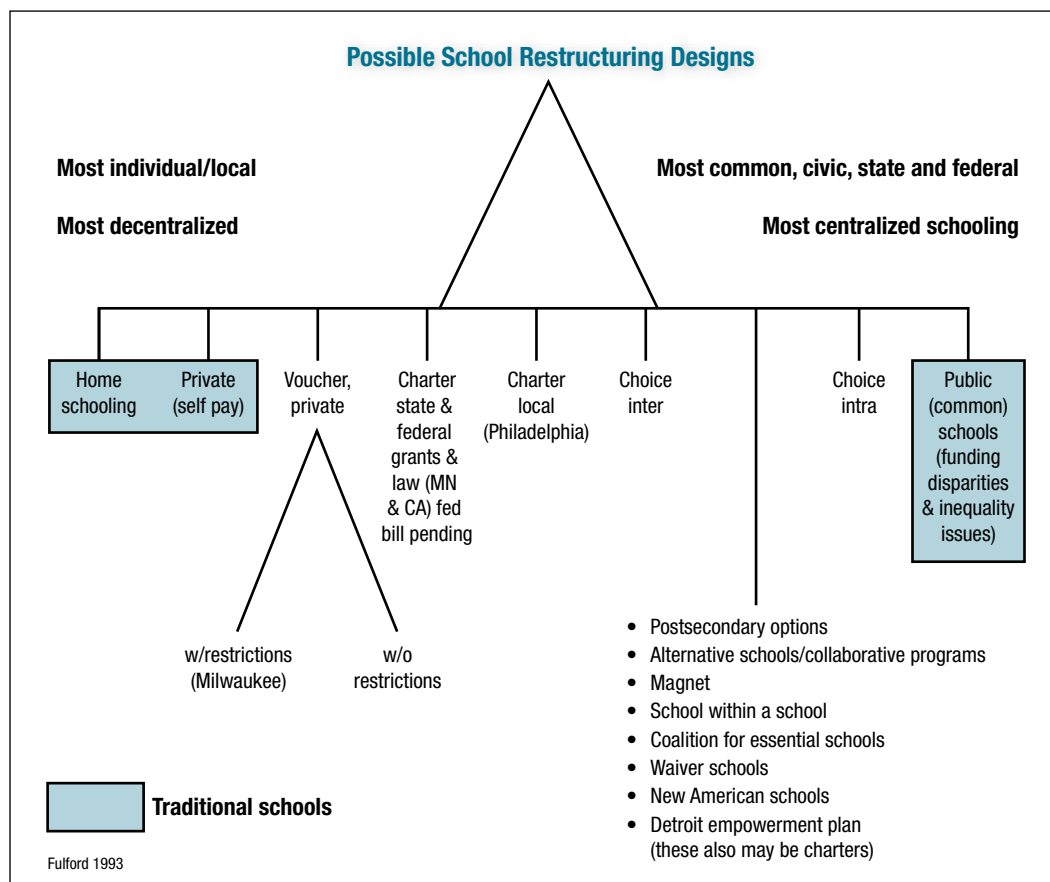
Possible School Restructuring Designs

Most individual/local

Most decentralized

Most common, civic, state and federal

Most centralized schooling

Home schooling

Private (self pay)

Voucher, private

Charter state & federal grants & law (MN & CA) fed bill pending

Charter local (Philadelphia)

Choice inter

Choice intra

Public (common) schools (funding disparities & inequality issues)

w/restrictions (Milwaukee)

w/o restrictions

- Postsecondary options
- Alternative schools/collaborative programs
- Magnet
- School within a school
- Coalition for essential schools
- Waiver schools
- New American schools
- Detroit empowerment plan (these also may be charters)

Traditional schools

Fulford 1993